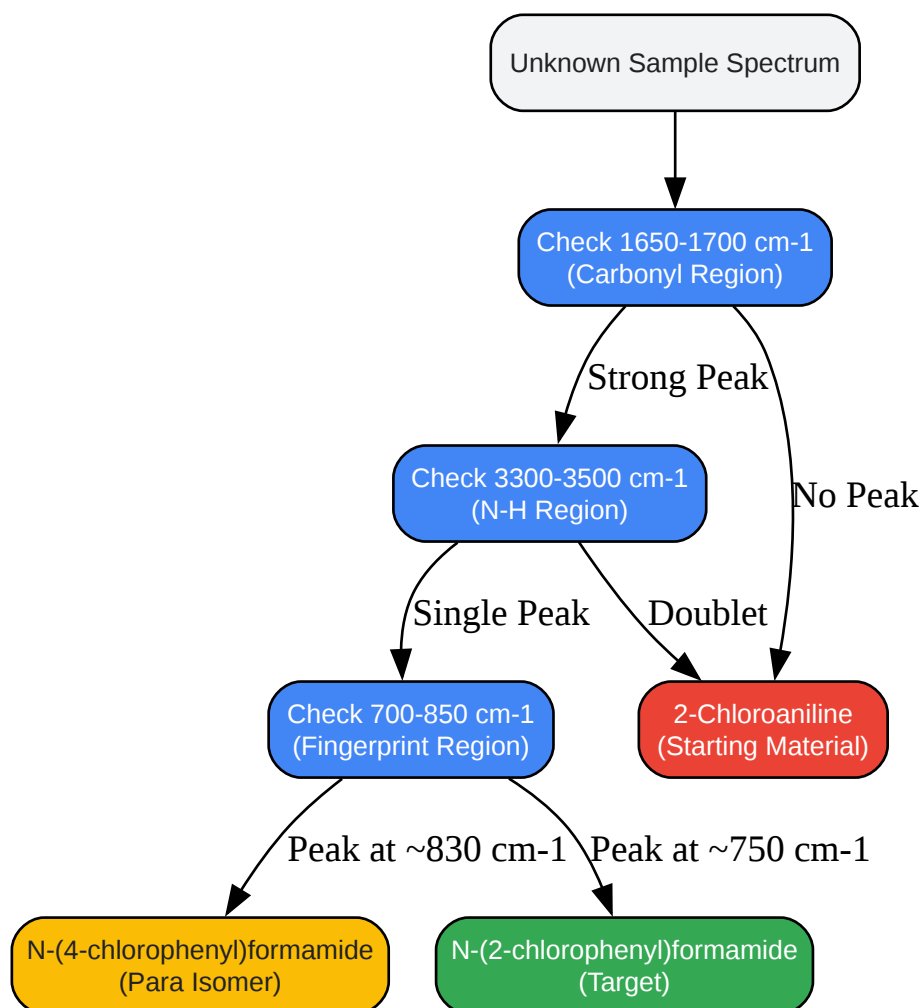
Unknown Sample Spectrum

Check 1650-1700 cm-1
(Carbonyl Region)

Strong Peak

No Peak

Check 3300-3500 cm-1
(N-H Region)

Single Peak

Doublet

Check 700-850 cm-1
(Fingerprint Region)

2-Chloroaniline
(Starting Material)

Peak at ~830 cm-1

Peak at ~750 cm-1

N-(4-chlorophenyl)formamide
(Para Isomer)

N-(2-chlorophenyl)formamide
(Target)